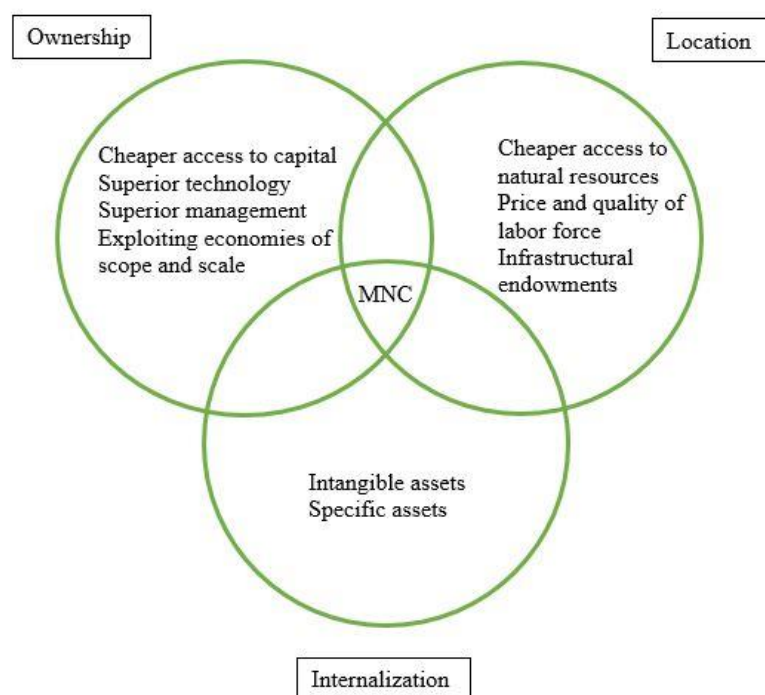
Ownership

Location

Cheaper access to capital
Superior technology
Superior management
Exploiting economies of scope and scale

Cheaper access to natural resources
Price and quality of labor force
Infrastructural endowments

MNC

Intangible assets
Specific assets

Internalization